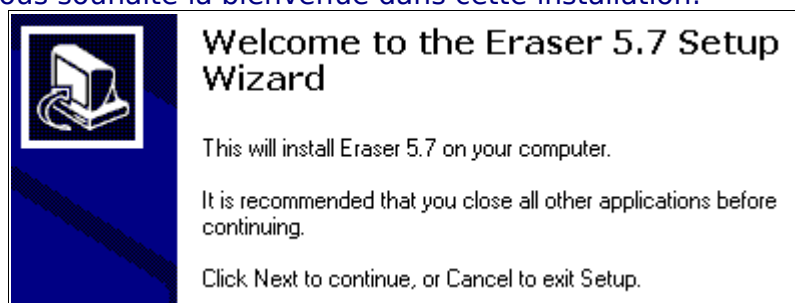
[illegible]ous souhaite la bienvenue dans cette installation.

Welcome to the Eraser 5.7 Setup Wizard

This will install Eraser 5.7 on your computer.

It is recommended that you close all other applications before continuing.

Click Next to continue, or Cancel to exit Setup.